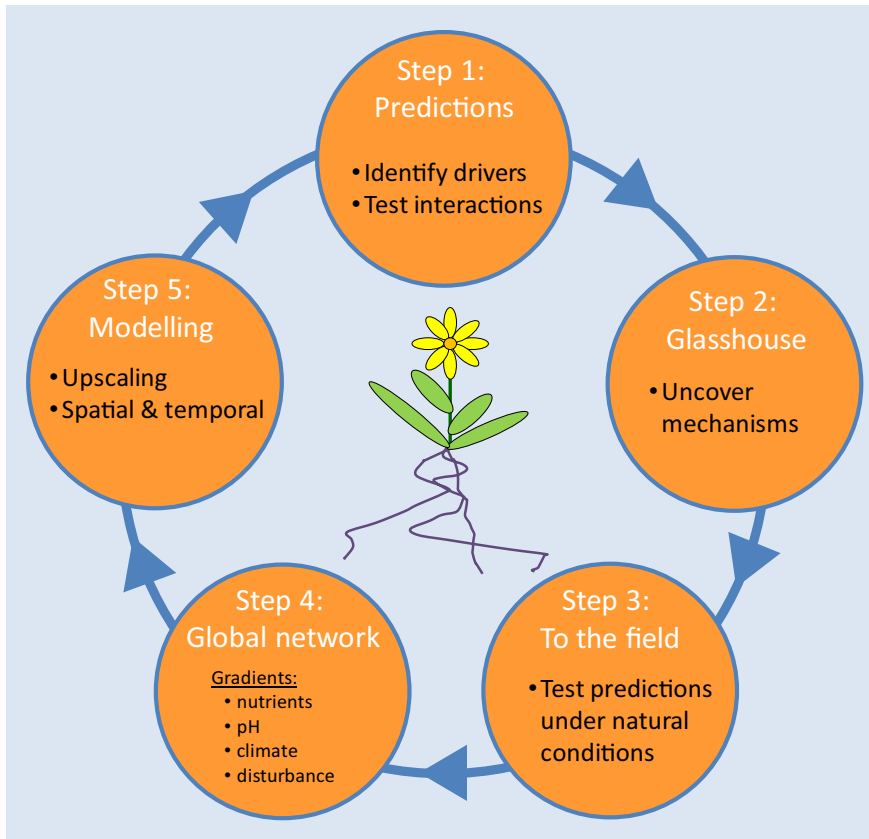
Step 1:
Predictions

• Identify drivers
• Test interactions

Step 2:
Glasshouse

• Uncover mechanisms

Step 3:
To the field

• Test predictions under natural conditions

Step 4:
Global network

Gradients:
• nutrients
• pH
• climate
• disturbance

Step 5:
Modelling

• Upscaling
• Spatial & temporal